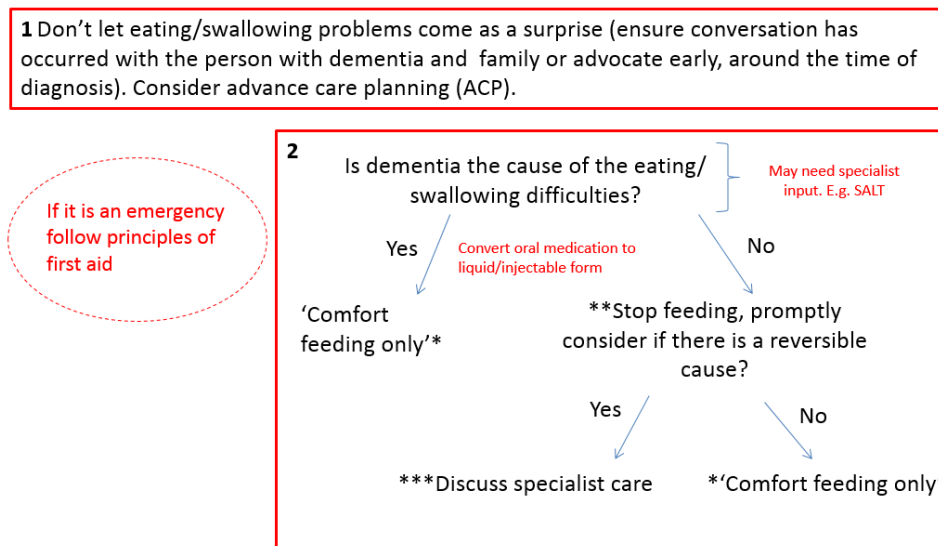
**1** Don't let eating/swallowing problems come as a surprise (ensure conversation has occurred with the person with dementia and family or advocate early, around the time of diagnosis). Consider advance care planning (ACP).

If it is an emergency follow principles of first aid

**2**

Is dementia the cause of the eating/ swallowing difficulties?

May need specialist input. E.g. SALT

Yes

Convert oral medication to liquid/injectable form

No

'Comfort feeding only'*

**Stop feeding, promptly consider if there is a reversible cause?

Yes

No

***Discuss specialist care

*'Comfort feeding only